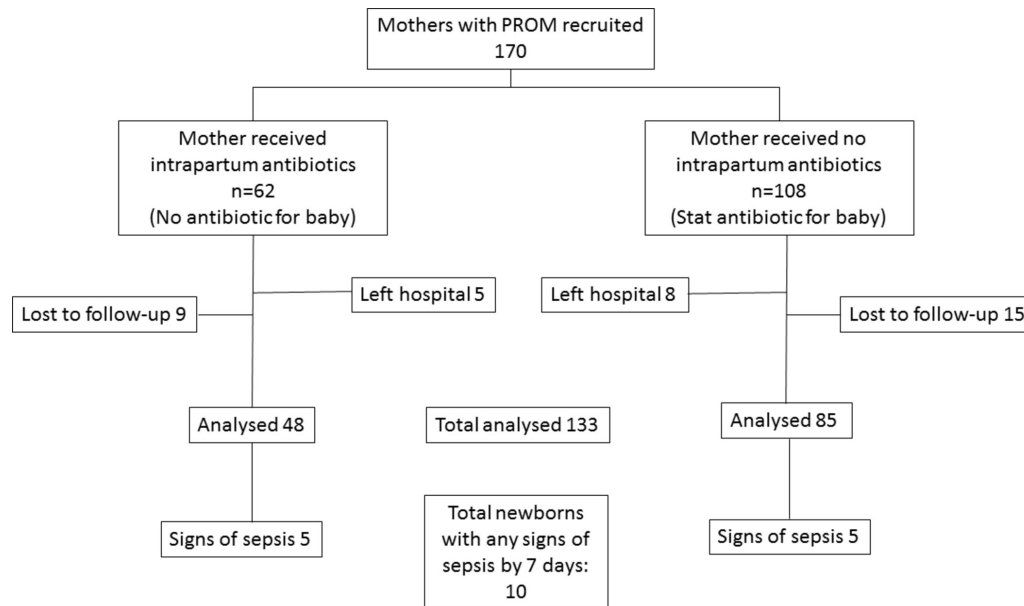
Mothers with PROM recruited
170

Mother received intrapartum antibiotics
n=62
(No antibiotic for baby)

Mother received no intrapartum antibiotics
n=108
(Stat antibiotic for baby)

Left hospital 5

Lost to follow-up 9

Left hospital 8

Lost to follow-up 15

Analysed 48

Total analysed 133

Analysed 85

Signs of sepsis 5

Total newborns with any signs of sepsis by 7 days:
10

Signs of sepsis 5